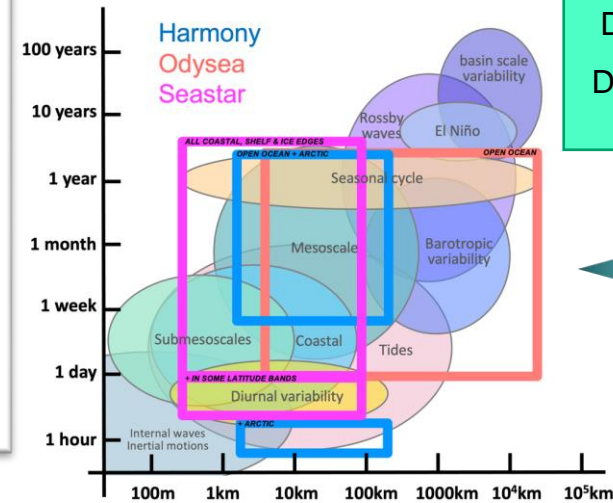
Harmony
Odysea
Seastar

100 years
10 years
1 year
1 month
1 week
1 day
1 hour

ALL COASTAL, SHELF & ICE EDGES
OPEN OCEAN + ARCTIC
OPEN OCEAN
+ IN SOME LATITUDE BANDS
+ ARCTIC

basin scale variability
Rossby waves
El Niño
Seasonal cycle
Mesoscale
Barotropic variability
Submesoscales
Coastal
Tides
Diurnal variability
Internal waves
Inertial motions

100m
1km
10km
100km
1000km
$10^4$km
$10^5$km

D
D